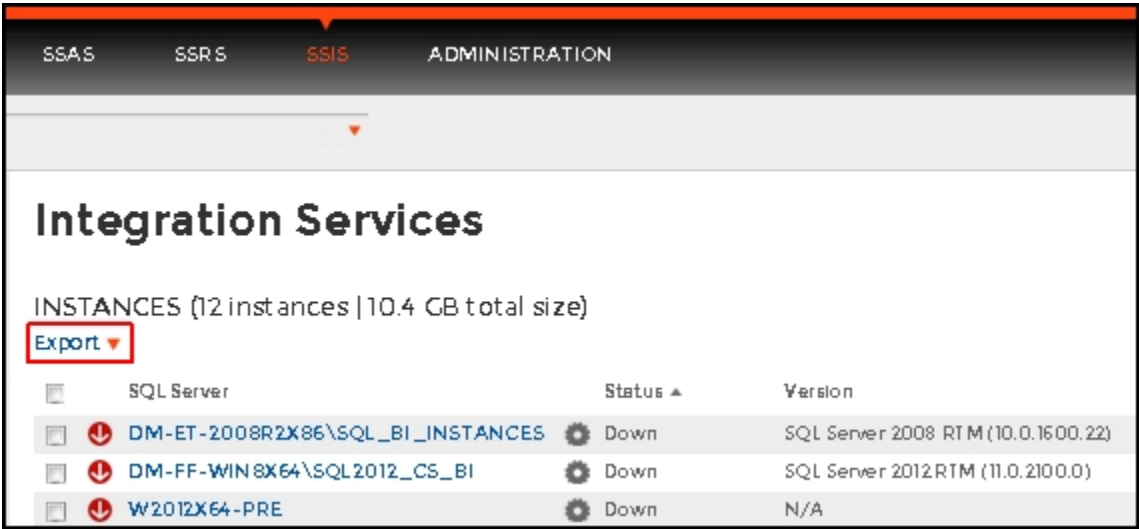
SSAS SSRS SSIS ADMINISTRATION

Integration Services

INSTANCES (12 instances | 10.4 GB total size)

Export ▾

| | SQL Server | Status ▲ | Version |
|---|---|---|---|
| | DM-ET-2008R2X86\SQL_BI_INSTANCES | Down | SQL Server 2008 RTM (10.0.1600.22) |
| | DM-FF-WIN8X64\SQL2012_CS_BI | Down | SQL Server 2012 RTM (11.0.2100.0) |
| | W2012X64-PRE | Down | N/A |